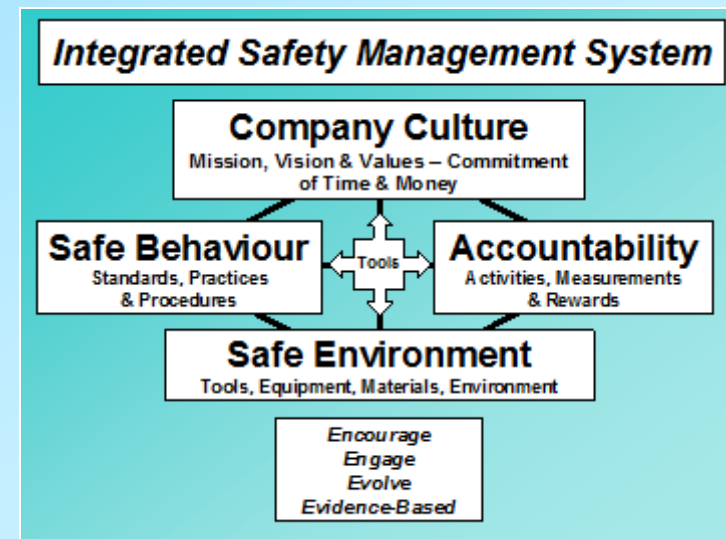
Integrated Safety Management System

Company Culture
Mission, Vision & Values – Commitment of Time & Money

Safe Behaviour
Standards, Practices & Procedures

Tools

Accountability
Activities, Measurements & Rewards

Safe Environment
Tools, Equipment, Materials, Environment

Encourage
Engage
Evolve
Evidence-Based